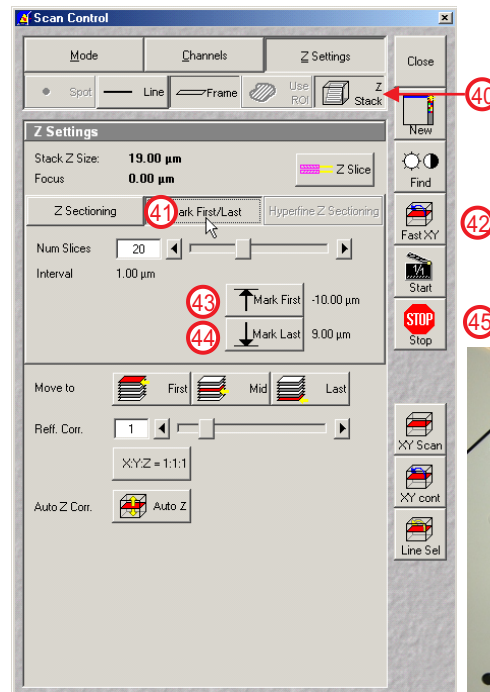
Scan Control

Mode | Channels | Z Settings

Spot | Line | Frame | Use ROI | Z Stack

40

Close

New

Z Settings

Stack Z Size: 19.00 µm
Focus 0.00 µm

Z Slice

Find

Z Sectioning | 41 ark First/Last | Hyperfine Z Sectioning

42

Fast XY

Num Slices 20
Interval 1.00 µm

Start

43 Mark First -10.00 µm
44 Mark Last 9.00 µm

45

STOP
Stop

Move to First Mid Last

Reff. Corr. 1

X:Y:Z = 1:1:1

Auto Z Corr. Auto Z

XY Scan
XY cont
Line Sel